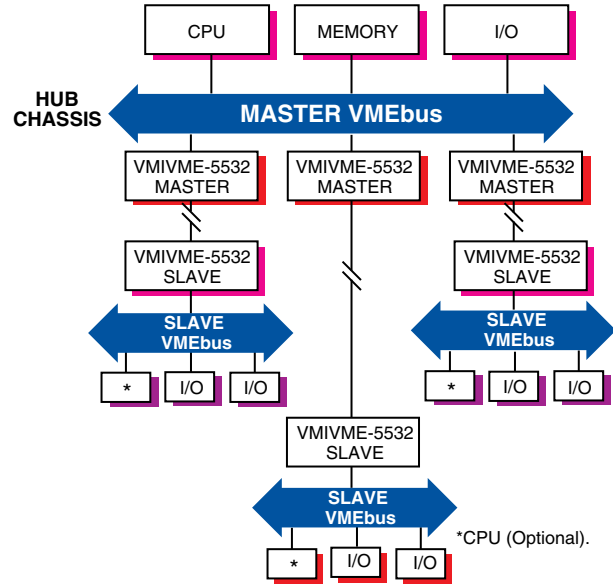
CPU

MEMORY

I/O

HUB CHASSIS

MASTER VMEbus

VMIVME-5532 MASTER

VMIVME-5532 MASTER

VMIVME-5532 MASTER

VMIVME-5532 SLAVE

VMIVME-5532 SLAVE

SLAVE VMEbus

SLAVE VMEbus

*

I/O

I/O

*

I/O

I/O

VMIVME-5532 SLAVE

SLAVE VMEbus

*CPU (Optional).

*

I/O

I/O